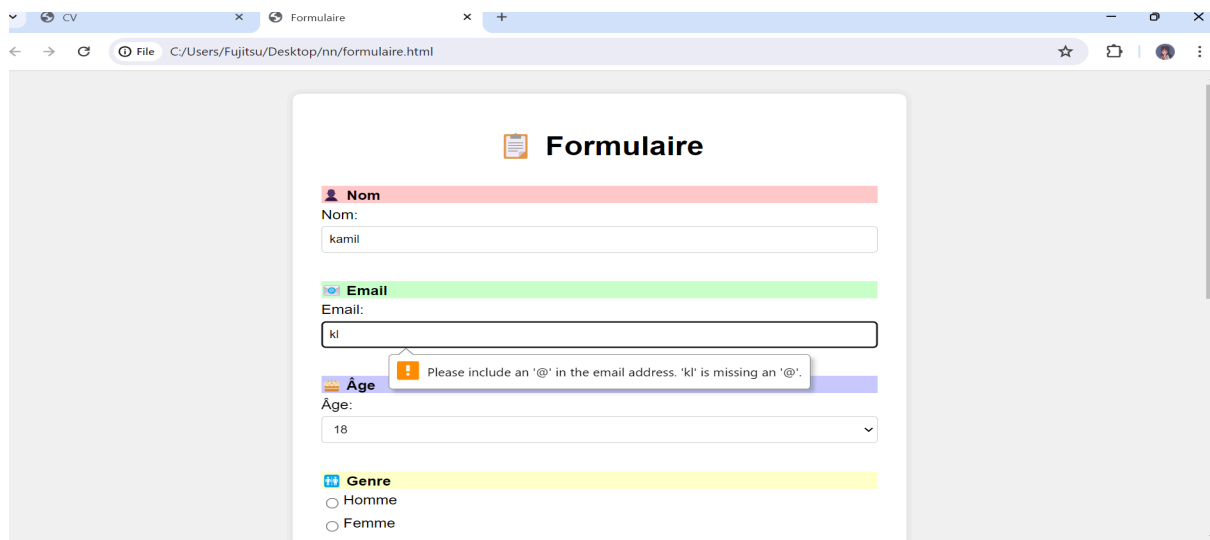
CV
Formulaire
File C:/Users/Fujitsu/Desktop/nn/formulaire.html

Formulaire

Nom
Nom:
kamil

Email
Email:
kl
Please include an '@' in the email address. 'kl' is missing an '@'.

Âge
Âge:
18

Genre
Homme
Femme